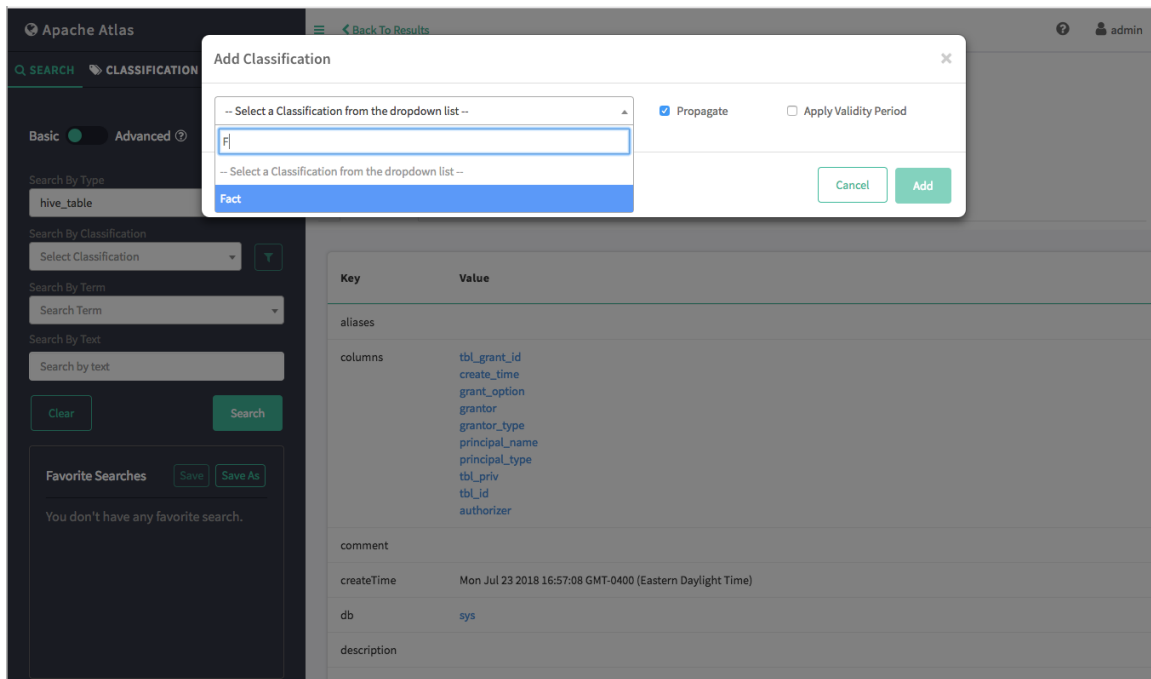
Apache Atlas

SEARCH CLASSIFICATION

Basic Advanced

Search By Type

hive_table

Search By Classification

Select Classification

Search By Term

Search Term

Search By Text

Search by text

Clear

Search

Favorite Searches

Save

Save As

You don't have any favorite search.

Back To Results

admin

Add Classification

×

-- Select a Classification from the dropdown list --

F

-- Select a Classification from the dropdown list --

Fact

Propagate

Apply Validity Period

Cancel

Add

| Key | Value |
|---|---|
| aliases | |
| columns | tbl_grant_id create_time grant_option grantor grantor_type principal_name principal_type tbl_priv tbl_id authorizer |
| comment | |
| createTime | Mon Jul 23 2018 16:57:08 GMT-0400 (Eastern Daylight Time) |
| db | sys |
| description | |